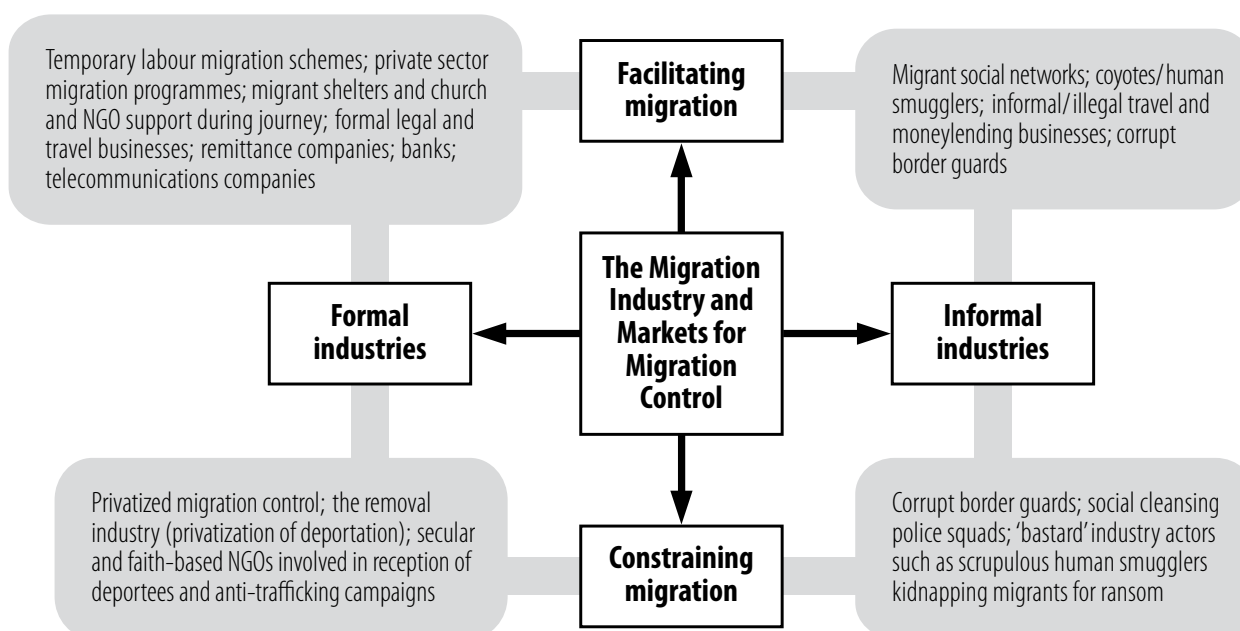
Temporary labour migration schemes; private sector migration programmes; migrant shelters and church and NGO support during journey; formal legal and travel businesses; remittance companies; banks; telecommunications companies

Facilitating migration

Migrant social networks; coyotes/human smugglers; informal/illegal travel and moneylending businesses; corrupt border guards

Formal industries

The Migration Industry and Markets for Migration Control

Informal industries

Privatized migration control; the removal industry (privatization of deportation); secular and faith-based NGOs involved in reception of deportees and anti-trafficking campaigns

Constraining migration

Corrupt border guards; social cleansing police squads; 'bastard' industry actors such as scrupulous human smugglers kidnapping migrants for ransom